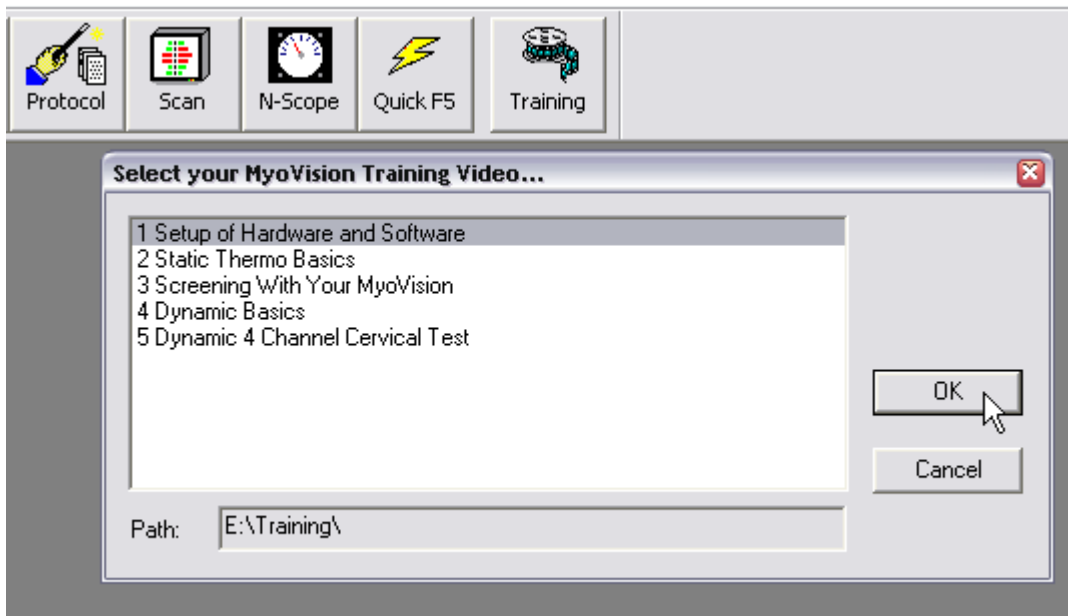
Protocol Scan N-Scope Quick F5 Training

Select your MyoVision Training Video...

1 Setup of Hardware and Software
2 Static Thermo Basics
3 Screening With Your MyoVision
4 Dynamic Basics
5 Dynamic 4 Channel Cervical Test

OK

Cancel

Path: E:\Training\